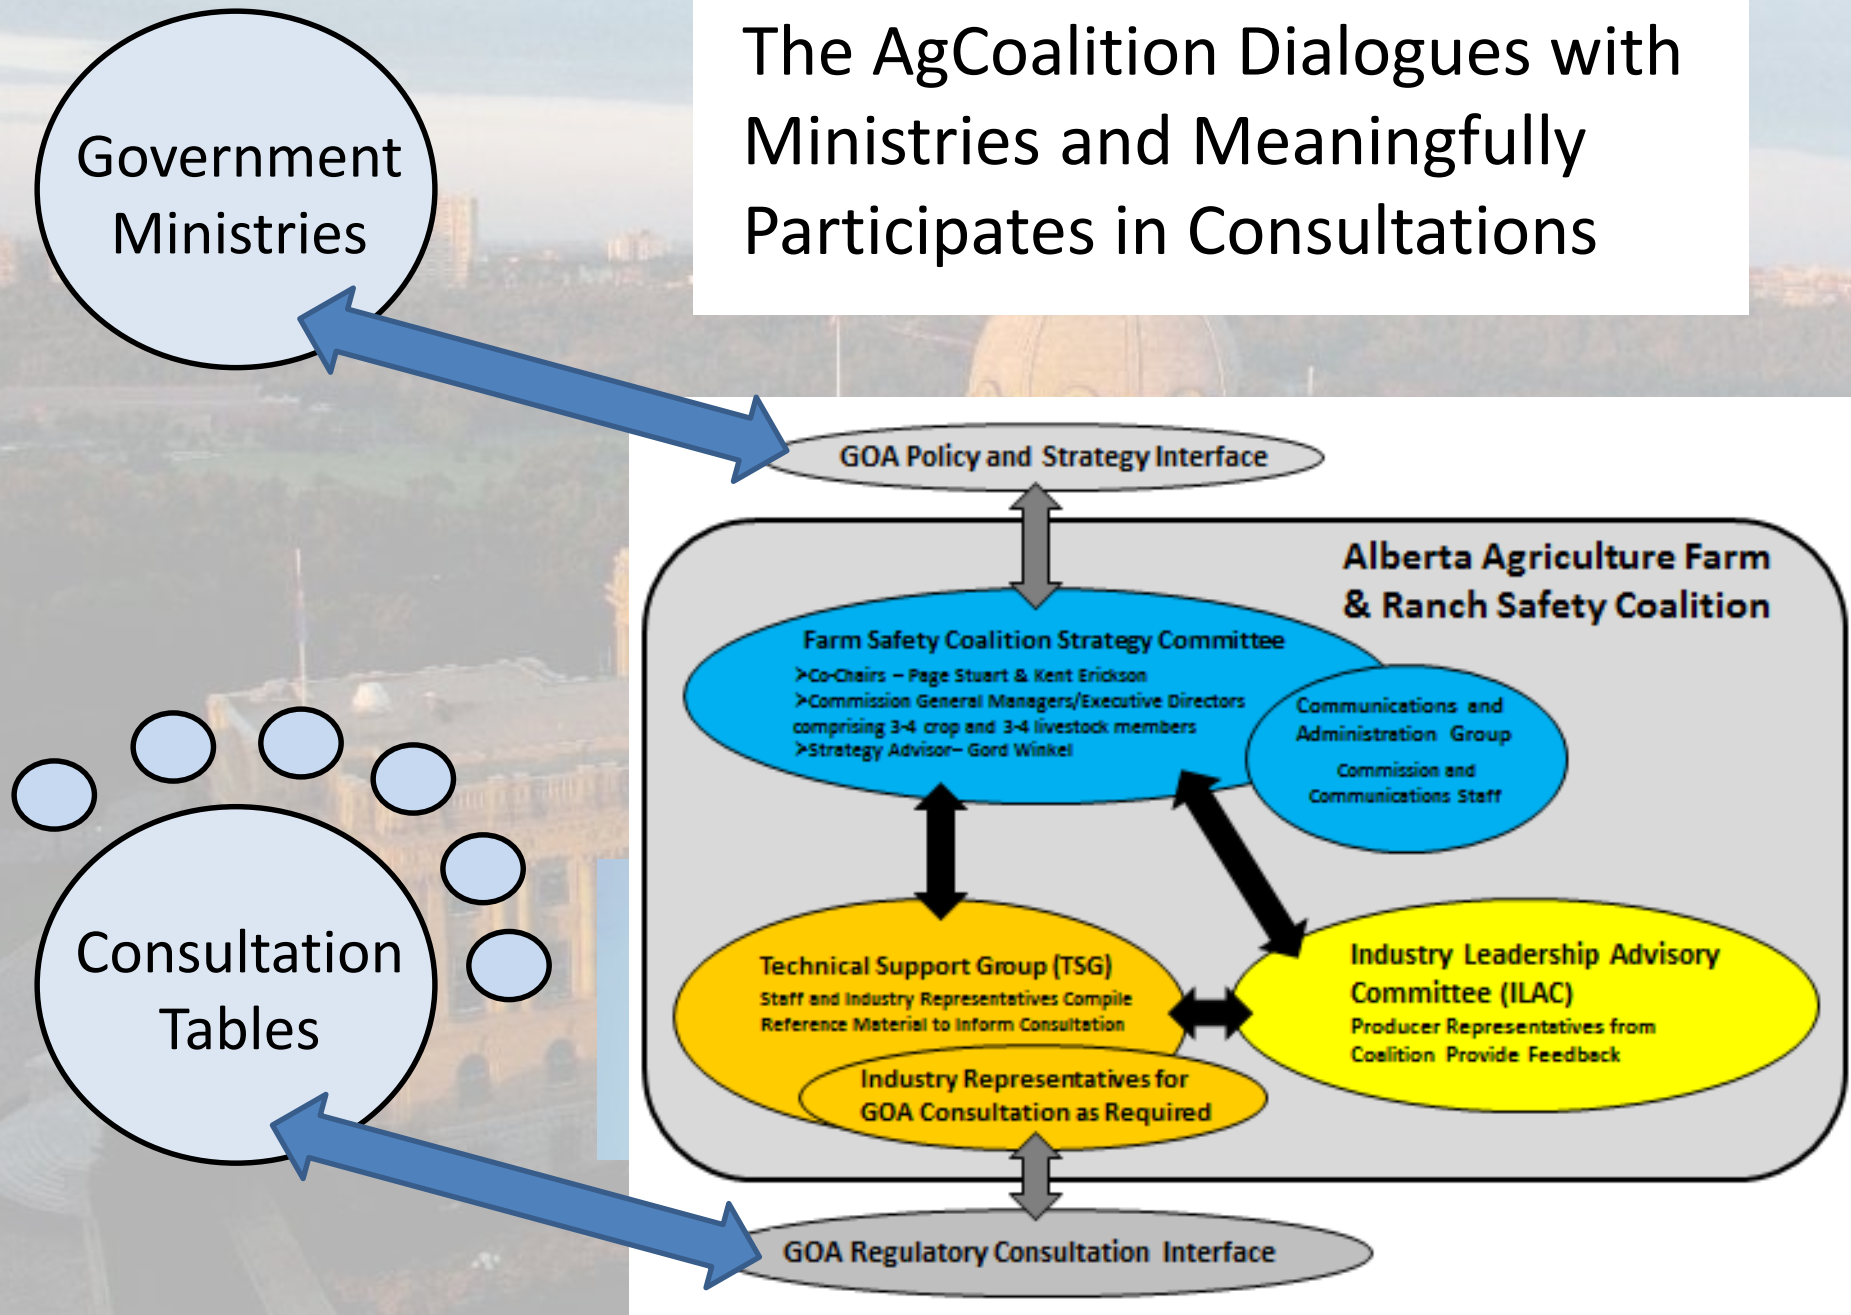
The AgCoalition Dialogues with Ministries and Meaningfully Participates in Consultations

Government Ministries

GOA Policy and Strategy Interface

Alberta Agriculture Farm & Ranch Safety Coalition

Farm Safety Coalition Strategy Committee
➢Co-Chairs – Page Stuart & Kent Erickson
➢Commission General Managers/Executive Directors comprising 3-4 crop and 3-4 livestock members
➢Strategy Advisor– Gord Winkel

Communications and Administration Group
Commission and Communications Staff

Technical Support Group (TSG)
Staff and Industry Representatives Compile Reference Material to Inform Consultation

Industry Leadership Advisory Committee (ILAC)
Producer Representatives from Coalition Provide Feedback

Industry Representatives for GOA Consultation as Required

Consultation Tables

GOA Regulatory Consultation Interface